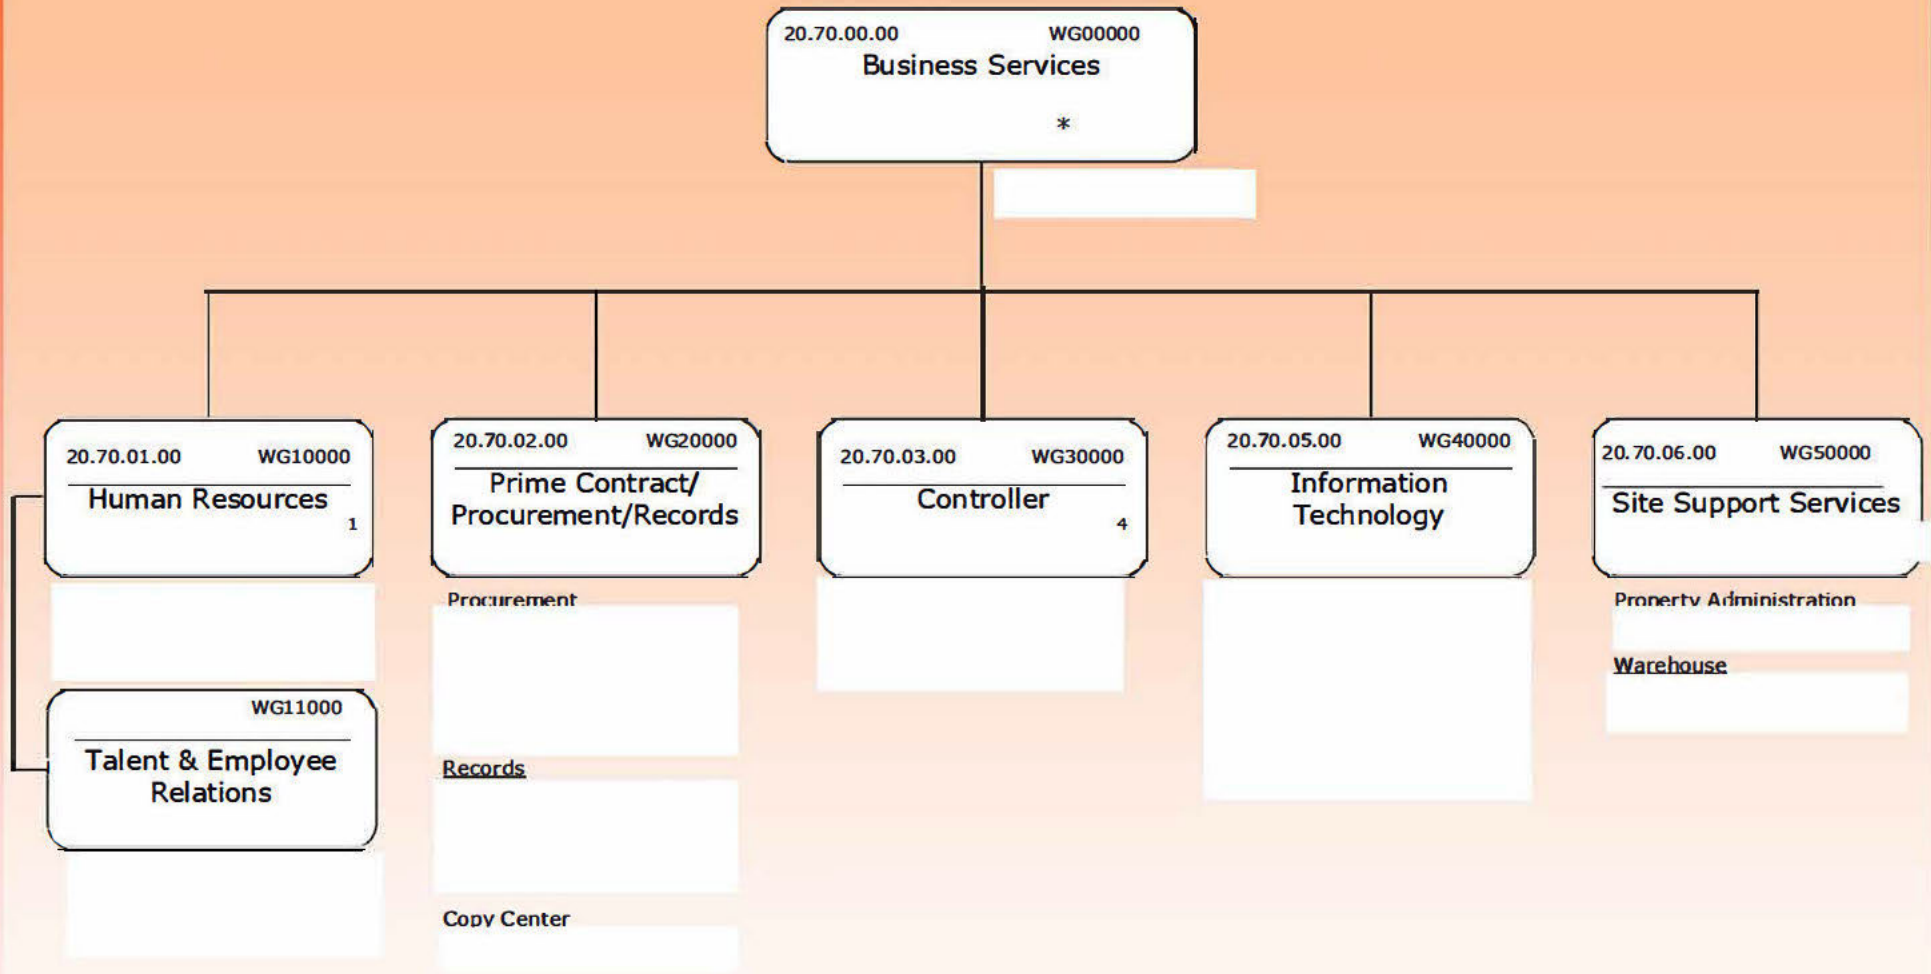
20.70.00.00 WG00000
Business Services
*

20.70.01.00 WG10000
Human Resources
1

WG11000
Talent & Employee Relations

20.70.02.00 WG20000
Prime Contract/ Procurement/Records

Procurement

Records

Copy Center

20.70.03.00 WG30000
Controller
4

20.70.05.00 WG40000
Information Technology

20.70.06.00 WG50000
Site Support Services

Property Administration

Warehouse